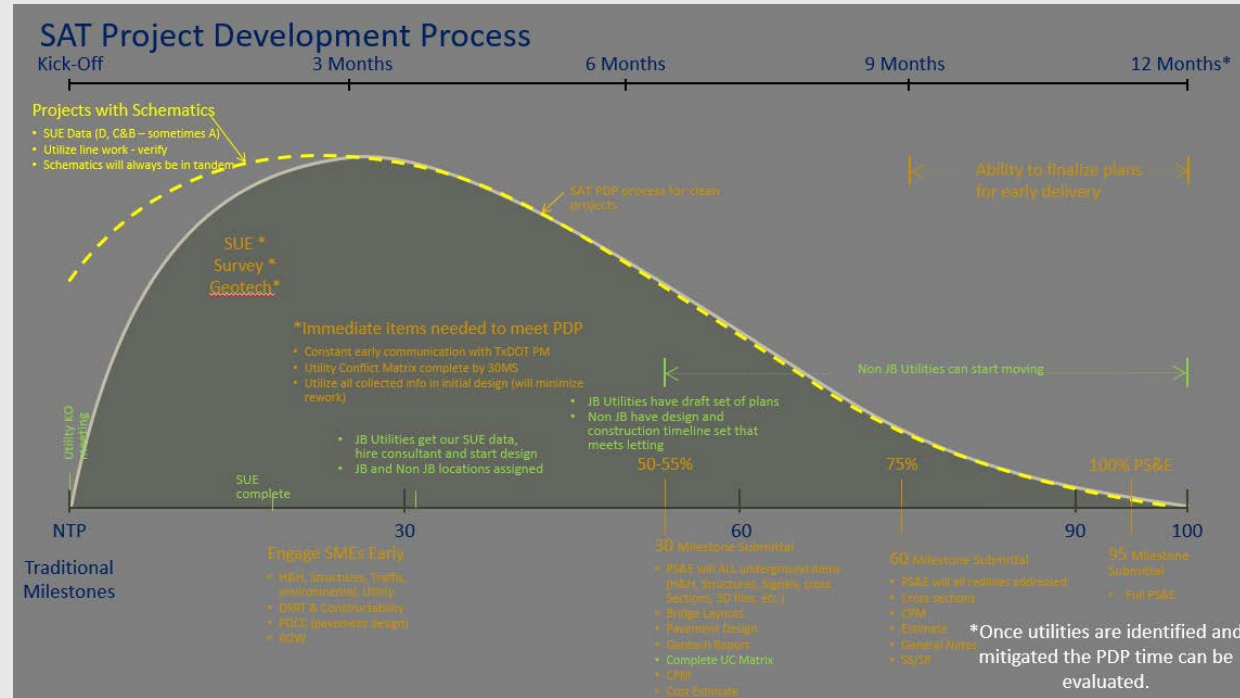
SAT Project Development Process

Kick-Off

3 Months

6 Months

9 Months

12 Months*

Projects with Schematics
• SUE Data (D, C&B – sometimes A)
• Utilize line work - verify
• Schematics will always be in tandem

SAT PDP process for clean projects

Ability to finalize plans for early delivery

SUE * Survey * Geotech*

*Immediate items needed to meet PDP
• Constant early communication with TxDOT PM
• Utility Conflict Matrix complete by 30MS
• Utilize all collected info in initial design (will minimize rework)

Non JB Utilities can start moving

• JB Utilities have draft set of plans
• Non JB have design and construction timeline set that meets letting

• JB Utilities get our SUE data, hire consultant and start design
• JB and Non JB locations assigned

Utility KO meeting

SUE complete

50-55%

75%

100% PS&E

NTP

30

60

90

100

Traditional Milestones

Engage SMEs Early
• H&H, Structures, Traffic, environmental, Utility
• DSRT & Constructability
• PDCC (pavement design)
• ROW

30 Milestone Submittal
• PS&E will ALL underground items (H&H, Structures, Signals, cross Sections, 3D files, etc.)
• Bridge Layouts
• Pavement Design
• Geotech Report
• Complete UC Matrix
• CPM
• Cost Estimate

60 Milestone Submittal
• PS&E will all redlines addressed
• Cross sections
• CPM
• Estimate
• General Notes
• SS/SP

95 Milestone Submittal
• Full PS&E

*Once utilities are identified and mitigated the PDP time can be evaluated.